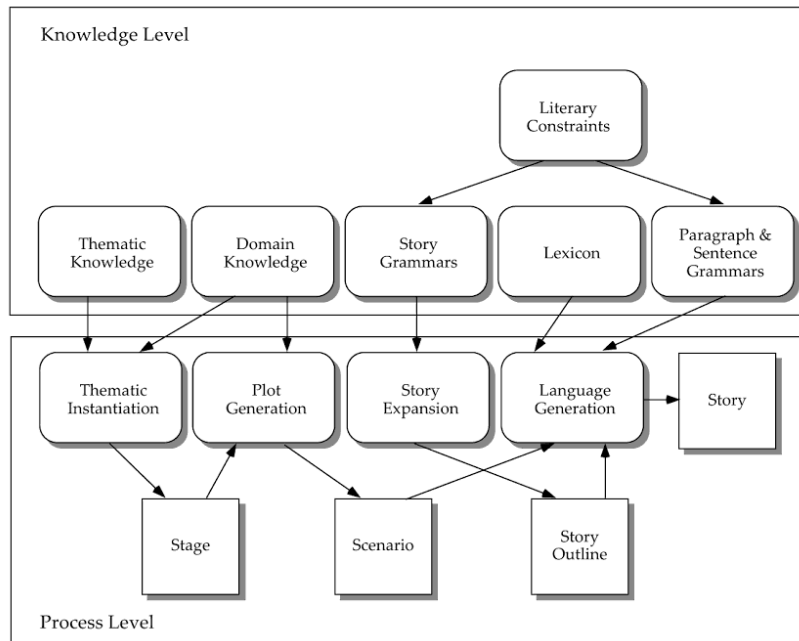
Knowledge Level

Literary Constraints

Thematic Knowledge

Domain Knowledge

Story Grammars

Lexicon

Paragraph & Sentence Grammars

Thematic Instantiation

Plot Generation

Story Expansion

Language Generation

Story

Stage

Scenario

Story Outline

Process Level